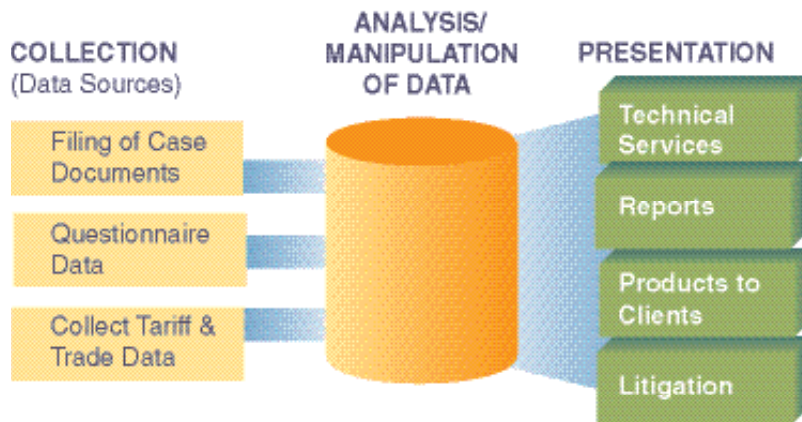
COLLECTION
(Data Sources)

ANALYSIS/
MANIPULATION
OF DATA

PRESENTATION

Filing of Case Documents

Questionnaire Data

Collect Tariff & Trade Data

Technical Services

Reports

Products to Clients

Litigation